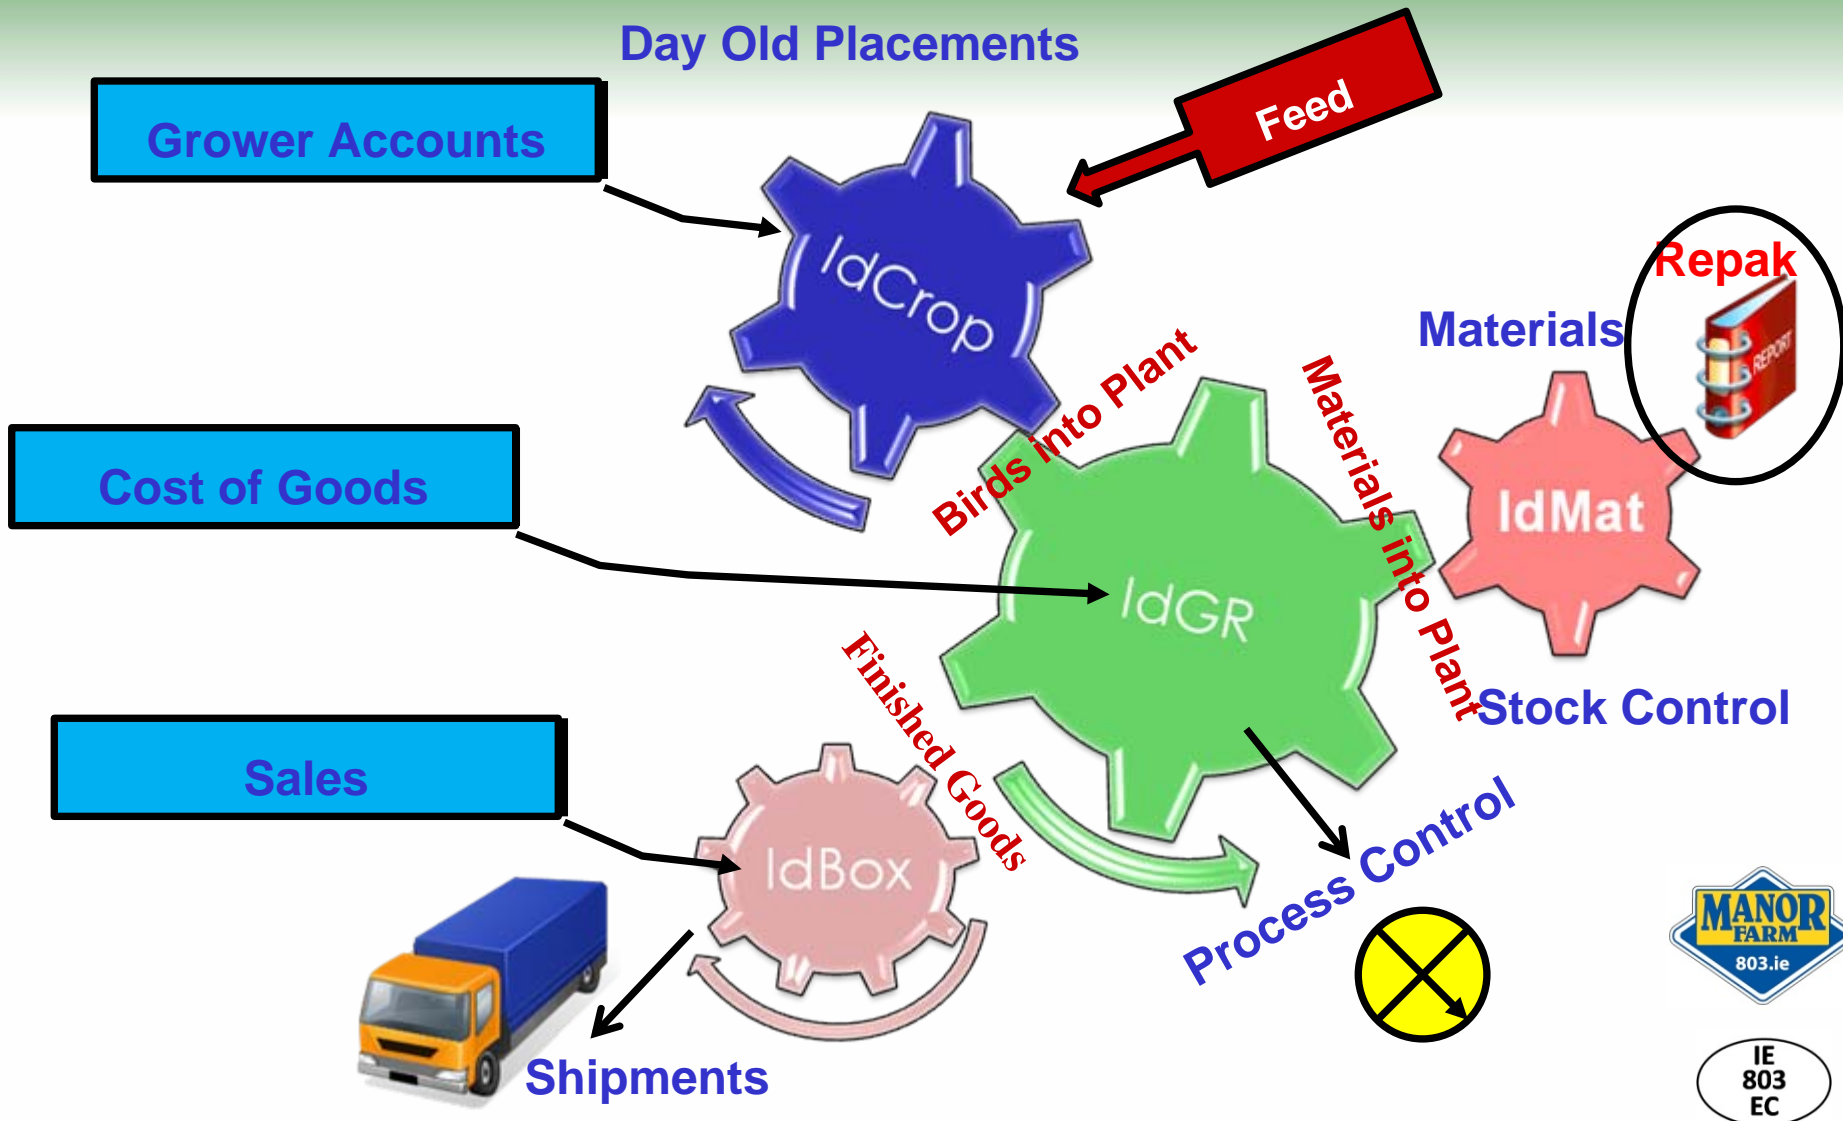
Day Old Placements

Grower Accounts

Feed

IdCrop

Repak

REPORT

Materials

Birds into Plant

Materials into Plant

IdMat

Cost of Goods

IdGR

Finished Goods

Stock Control

Sales

IdBox

Process Control

MANOR FARM 803.ie

IE 803 EC

Shipments